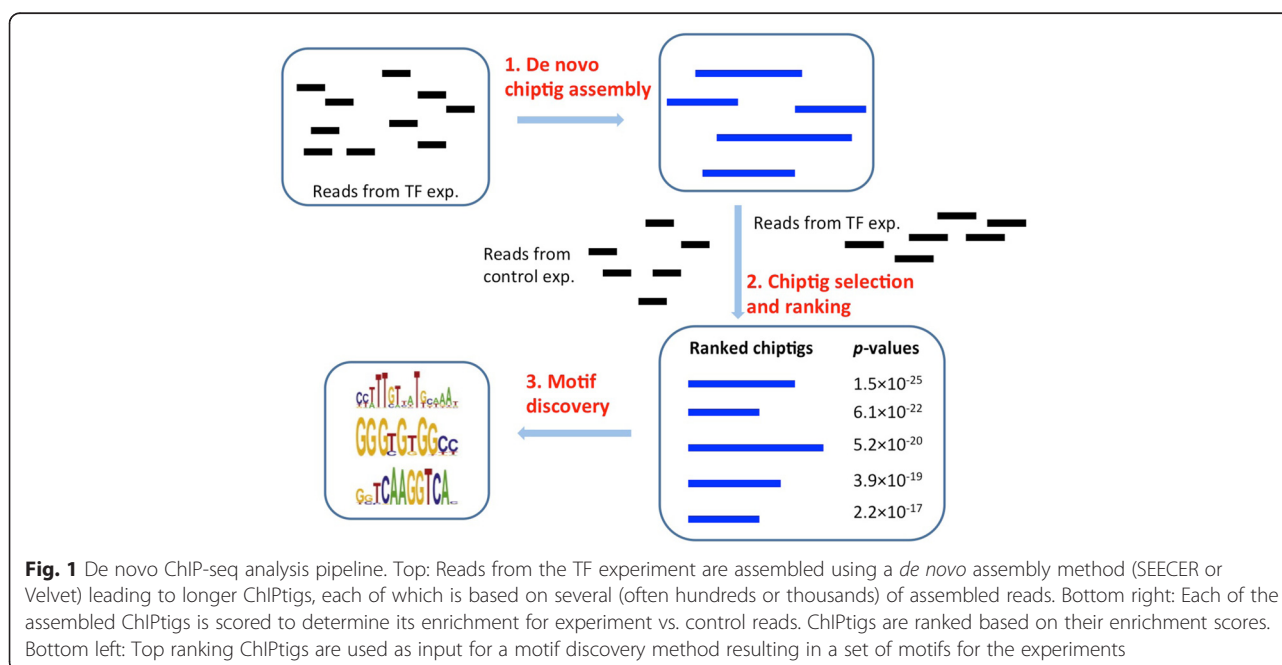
1. De novo chiptig assembly

Reads from TF exp.

Reads from TF exp.

Reads from control exp.

2. Chiptig selection and ranking

Ranked chiptigs

$p$-values

$1.5\times10^{-25}$

$6.1\times10^{-22}$

$5.2\times10^{-20}$

$3.9\times10^{-19}$

$2.2\times10^{-17}$

3. Motif discovery

**Fig. 1** De novo ChIP-seq analysis pipeline. Top: Reads from the TF experiment are assembled using a *de novo* assembly method (SEECER or Velvet) leading to longer ChIPtigs, each of which is based on several (often hundreds or thousands) of assembled reads. Bottom right: Each of the assembled ChIPtigs is scored to determine its enrichment for experiment vs. control reads. ChIPtigs are ranked based on their enrichment scores. Bottom left: Top ranking ChIPtigs are used as input for a motif discovery method resulting in a set of motifs for the experiments